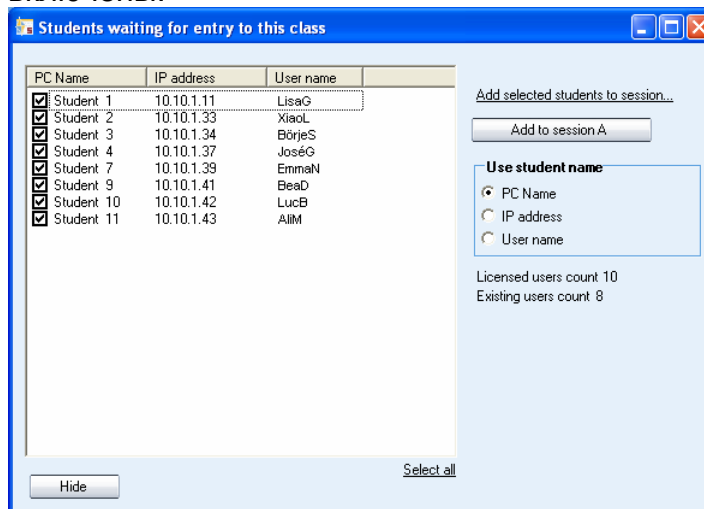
Students waiting for entry to this class

| PC Name | IP address | User name |
|---|---|---|
| Student 1 | 10.10.1.11 | LisaG |
| Student 2 | 10.10.1.33 | XiaoL |
| Student 3 | 10.10.1.34 | BörjeS |
| Student 4 | 10.10.1.37 | JoséG |
| Student 7 | 10.10.1.39 | EmmaN |
| Student 9 | 10.10.1.41 | BeaD |
| Student 10 | 10.10.1.42 | LucB |
| Student 11 | 10.10.1.43 | AliM |

Add selected students to session...

Add to session A

Use student name

PC Name

IP address

User name

Licensed users count 10

Existing users count 8

Select all

Hide